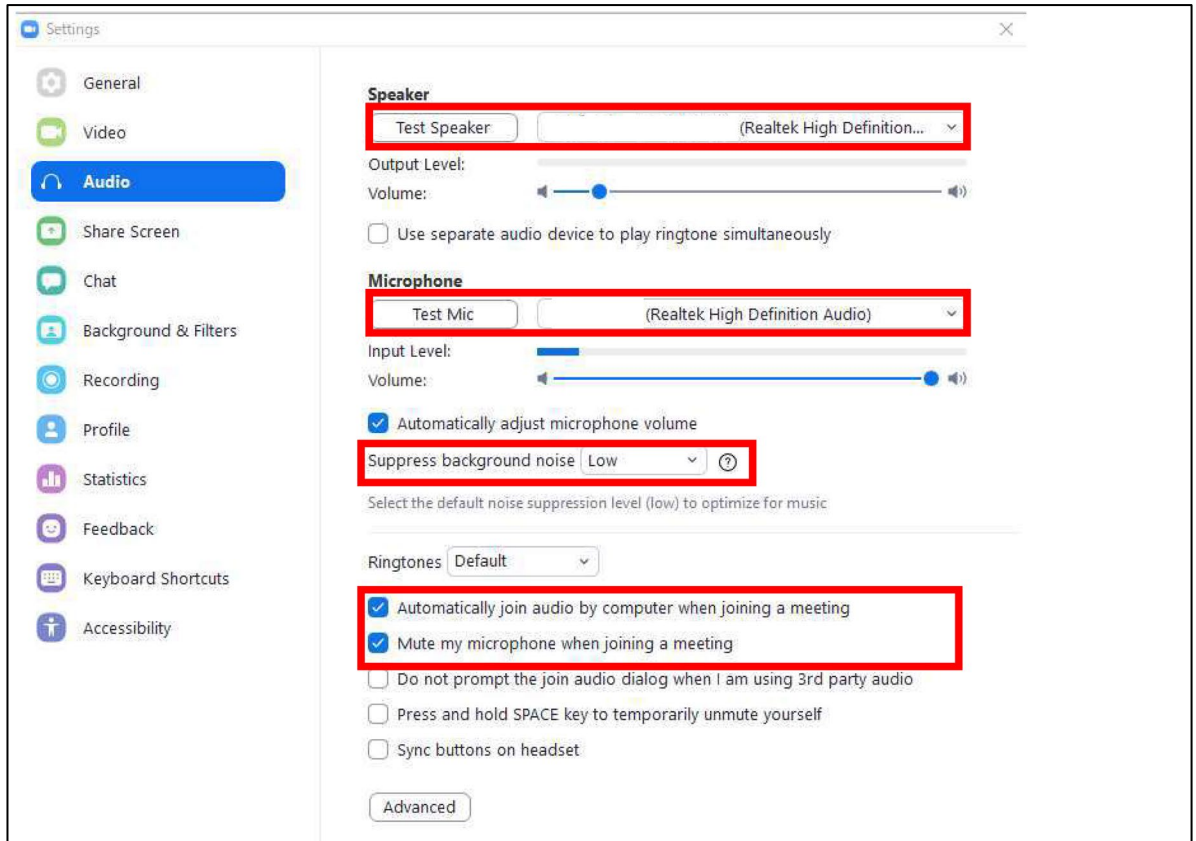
Settings

General
Video
Audio
Share Screen
Chat
Background & Filters
Recording
Profile
Statistics
Feedback
Keyboard Shortcuts
Accessibility

Speaker
Test Speaker
(Realtek High Definition...
Output Level:
Volume:

Use separate audio device to play ringtone simultaneously

Microphone
Test Mic
(Realtek High Definition Audio)
Input Level:
Volume:

Automatically adjust microphone volume

Suppress background noise Low

Select the default noise suppression level (low) to optimize for music

Ringtones Default

Automatically join audio by computer when joining a meeting
Mute my microphone when joining a meeting
Do not prompt the join audio dialog when I am using 3rd party audio
Press and hold SPACE key to temporarily unmute yourself
Sync buttons on headset

Advanced